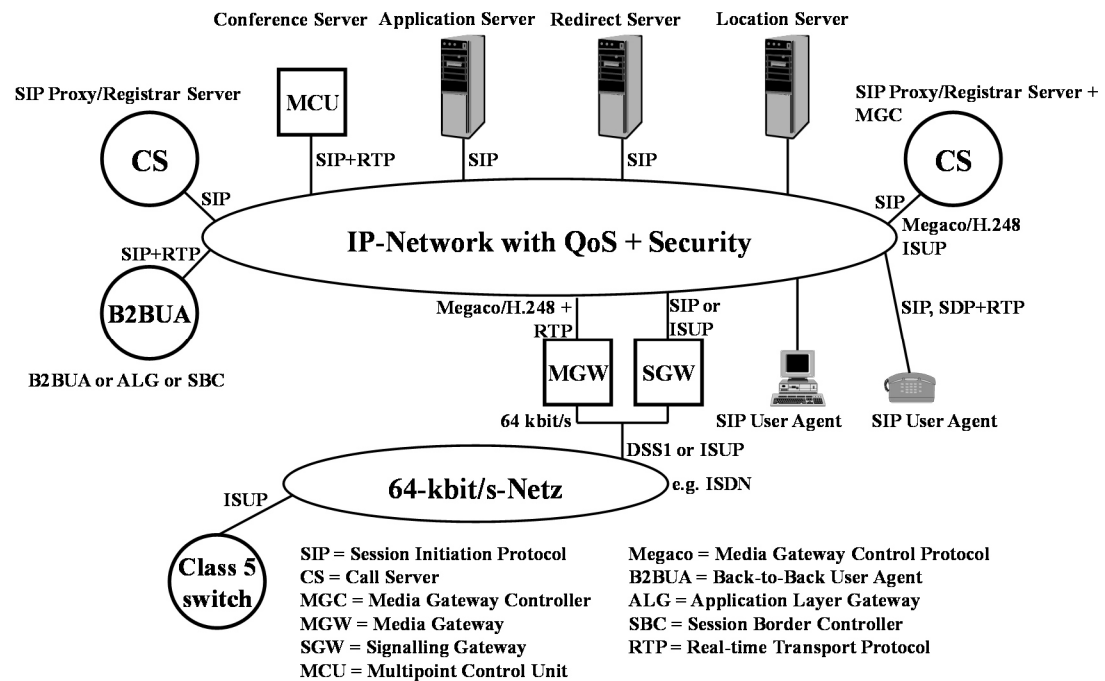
Conference Server
Application Server
Redirect Server
Location Server

SIP Proxy/Registrar Server
CS
MCU
SIP+RTP
SIP
SIP
SIP Proxy/Registrar Server + MGC
CS
SIP
SIP
Megaco/H.248
ISUP

IP-Network with QoS + Security

SIP+RTP
B2BUA
B2BUA or ALG or SBC

Megaco/H.248 + RTP
SIP or ISUP
SIP, SDP+RTP
MGW
SGW
64 kbit/s
DSS1 or ISUP
SIP User Agent
SIP User Agent

ISUP
64-kbit/s-Netz
e.g. ISDN
Class 5 switch

SIP = Session Initiation Protocol
CS = Call Server
MGC = Media Gateway Controller
MGW = Media Gateway
SGW = Signalling Gateway
MCU = Multipoint Control Unit

Megaco = Media Gateway Control Protocol
B2BUA = Back-to-Back User Agent
ALG = Application Layer Gateway
SBC = Session Border Controller
RTP = Real-time Transport Protocol